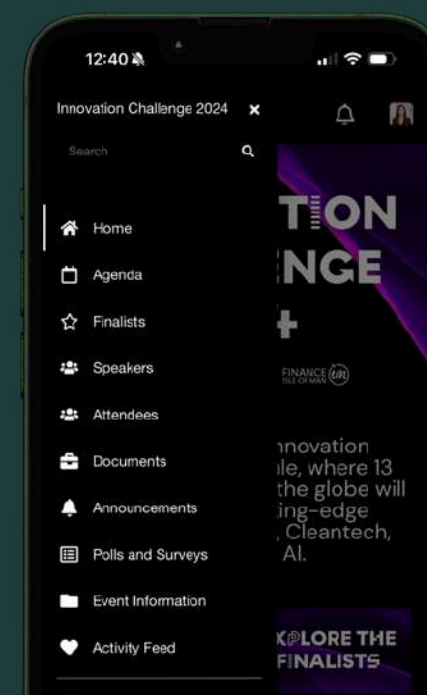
12:40

Innovation Challenge 2024 ×

Search

Home

Agenda

Finalists

Speakers

Attendees

Documents

Announcements

Polls and Surveys

Event Information

Activity Feed

TION
NGE
+

FINANCE ISLE OF MAN

nnovation
ile, where 13
the globe will
ing-edge
, Cleantech,
AI.

XPLORE THE
FINALISTS